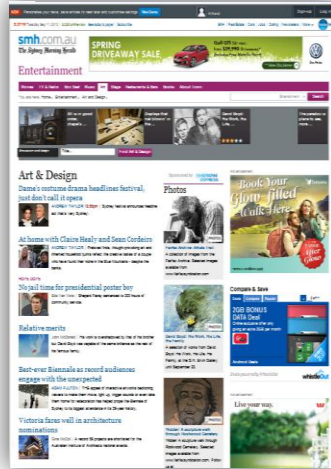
smh.com.au
The Sydney Morning Herald

SPRING DRIVEWAY SALE

Entertainment

Art & Design

Dame's costume drama headlines festival, just don't call it opera

At home with Claire Healy and Sean Cordeiro

No jail time for presidential poster boy

Relative merits

Best-ever Biennale as record audiences engage with the unexpected

Victoria Barracks wall in architecture nominations

Photos

Book Your Glow-filled Stay

Compare & Save

3GB BONUS DATA Deal

Live your way.